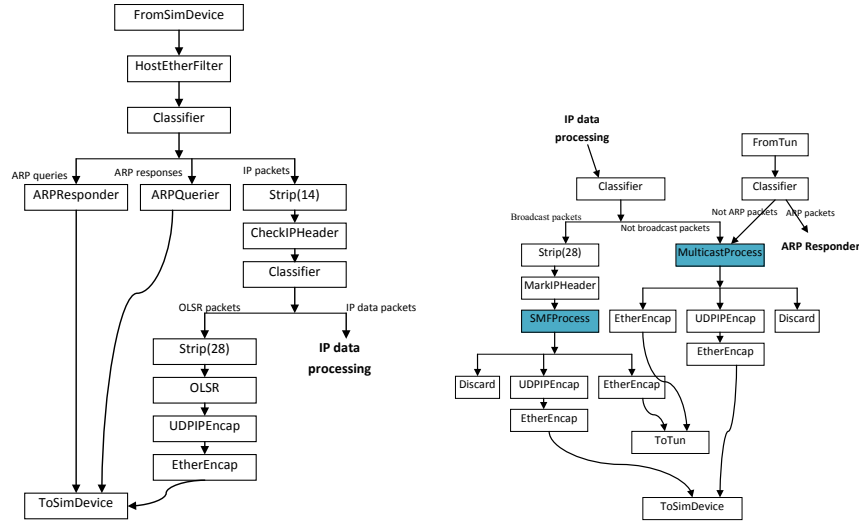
FromSimDevice

HostEtherFilter

Classifier

ARP queries

ARP responses

IP packets

ARPResponder

ARPQuerier

Strip(14)

CheckIPHeader

Classifier

OLSR packets

IP data packets

Strip(28)

IP data processing

OLSR

UDPIPEncap

EtherEncap

ToSimDevice

IP data processing

FromTun

Classifier

Classifier

Broadcast packets

Not broadcast packets

Not ARP packets

ARP packets

ARP Responder

Strip(28)

MulticastProcess

MarkIPHeader

SMFProcess

EtherEncap

UDPIPEncap

Discard

EtherEncap

Discard

UDPIPEncap

EtherEncap

EtherEncap

ToTun

ToSimDevice